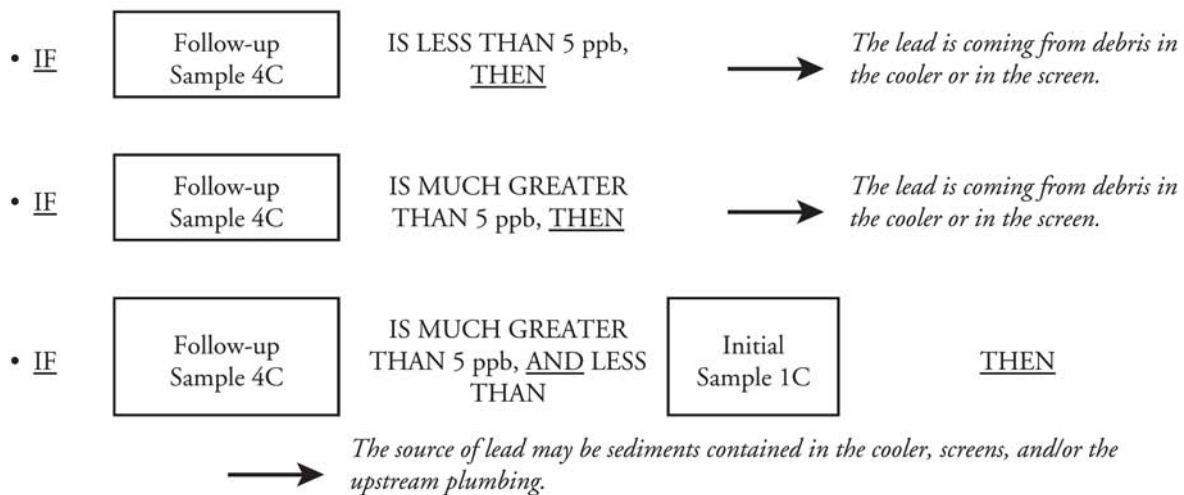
• IF Follow-up Sample 4C IS LESS THAN 5 ppb, THEN → *The lead is coming from debris in the cooler or in the screen.*

• IF Follow-up Sample 4C IS MUCH GREATER THAN 5 ppb, THEN → *The lead is coming from debris in the cooler or in the screen.*

• IF Follow-up Sample 4C IS MUCH GREATER THAN 5 ppb, AND LESS THAN Initial Sample 1C THEN

→ *The source of lead may be sediments contained in the cooler, screens, and/or the upstream plumbing.*